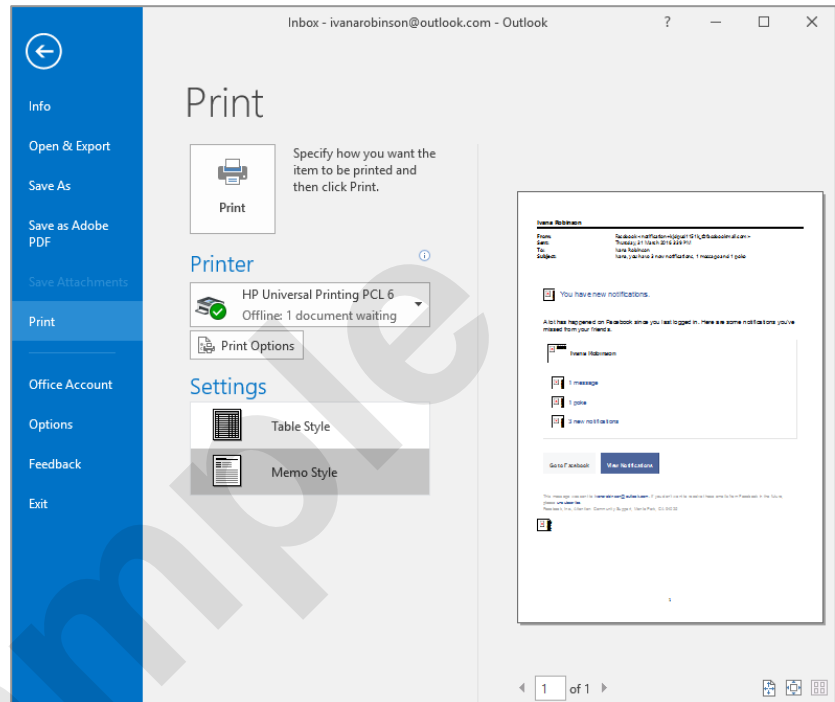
Inbox - ivanarobinson@outlook.com - Outlook

?

Info

Open & Export

Save As

Save as Adobe PDF

Save Attachments

Print

Office Account

Options

Feedback

Exit

Print

Print

Specify how you want the item to be printed and then click Print.

Printer

HP Universal Printing PCL 6

Offline: 1 document waiting

Print Options

Settings

Table Style

Memo Style

Ivana Robinson

From: Facebook <notification+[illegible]@facebookmail.com>
Sent: Thursday, 31 March 2016 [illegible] PM
To: Ivana Robinson
Subject: Ivana, you have 3 new notifications, 1 message and 1 poke

You have new notifications.

A lot has happened on Facebook since you last logged in. Here are some notifications you've missed from your friends.

Ivana Robinson

1 message

1 poke

3 new notifications

Go to Facebook

View Notifications

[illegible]

1

1 of 1

mple